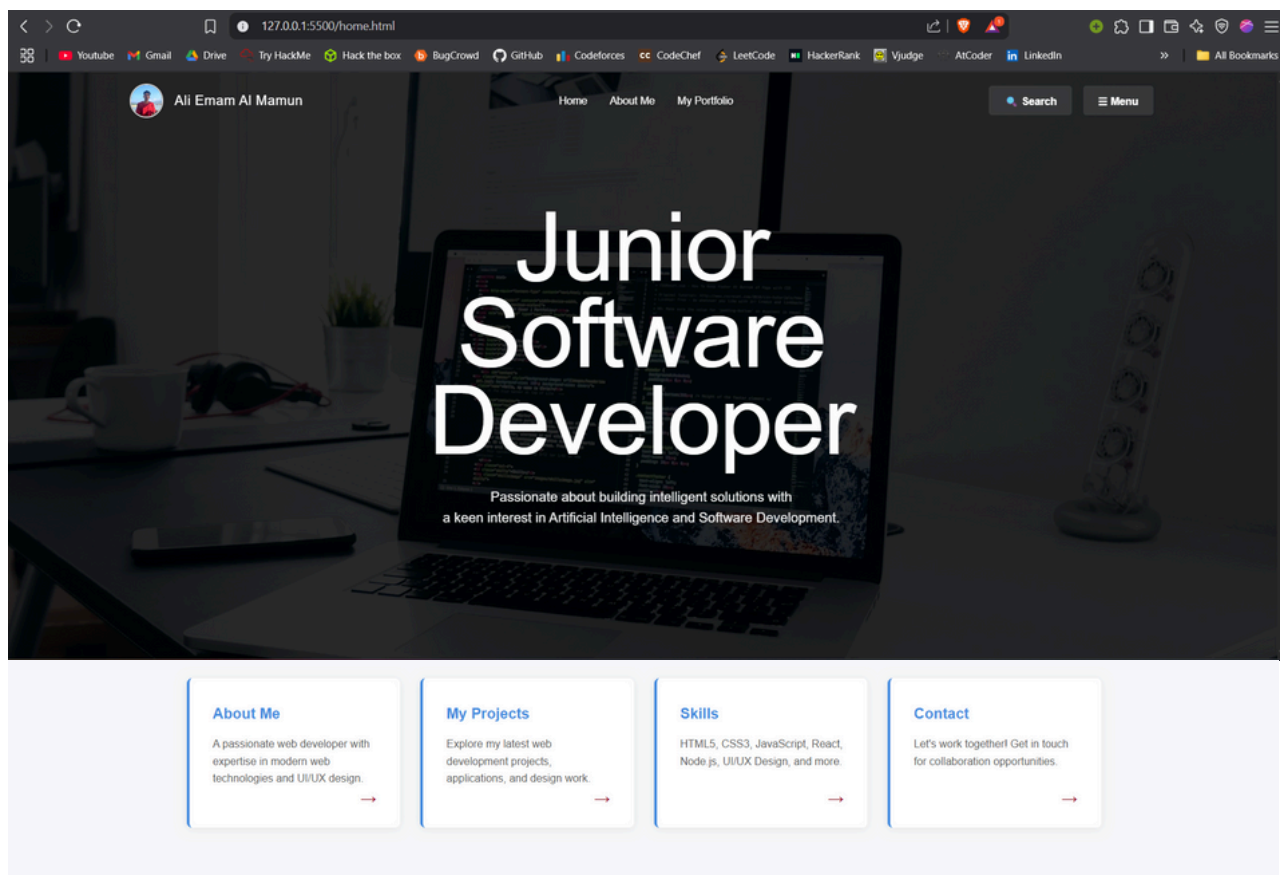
127.0.0.1:5500/home.html

Youtube Gmail Drive Try HackMe Hack the box BugCrowd GitHub Codeforces CodeChef LeetCode HackerRank Vjudge AtCoder LinkedIn » All Bookmarks

Ali Emam Al Mamun

Home About Me My Portfolio

Search ≡ Menu

Junior Software Developer

Passionate about building intelligent solutions with a keen interest in Artificial Intelligence and Software Development.

About Me

A passionate web developer with expertise in modern web technologies and UI/UX design.

→

My Projects

Explore my latest web development projects, applications, and design work.

→

Skills

HTML5, CSS3, JavaScript, React, Node.js, UI/UX Design, and more.

→

Contact

Let's work together! Get in touch for collaboration opportunities.

→